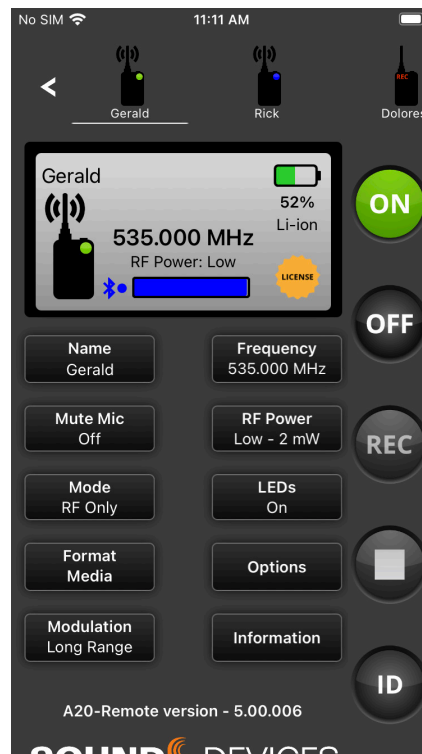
No SIM 11:11 AM

<

Gerald

Rick

REC

Dolores

Gerald

52%
Li-ion

535.000 MHz
RF Power: Low

LICENSE

ON

OFF

Name
Gerald

Frequency
535.000 MHz

Mute Mic
Off

RF Power
Low - 2 mW

REC

Mode
RF Only

LEDs
On

Format
Media

Options

Modulation
Long Range

Information

ID

A20-Remote version - 5.00.006

SOUND DEVICES